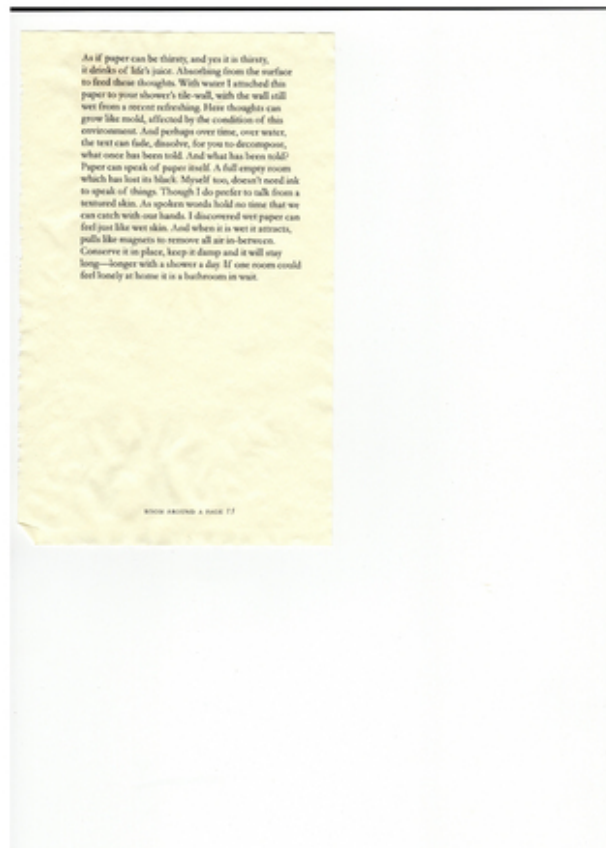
As if paper can be thirsty, and yes it is thirsty, it drinks of life's juice. Absorbing from the surface to feed these thoughts. With water I attached this paper to your shower's tile-wall, with the wall still wet from a recent refreshing. Here thoughts can grow like mold, affected by the condition of this environment. And perhaps over time, over water, the text can fade, dissolve, for you to decompose, what once has been told. And what has been told? Paper can speak of paper itself. A full empty room which has lost its black. Myself too, doesn't need ink to speak of things. Though I do prefer to talk from a textured skin. As spoken words hold no time that we can catch with our hands. I discovered wet paper can feel just like wet skin. And when it is wet it attracts, pulls like magnets to remove all air in-between. Conserve it in place, keep it damp and it will stay long—longer with a shower a day. If one room could feel lonely at home it is a bathroom in wait.

ROOM AROUND A PAGE 77